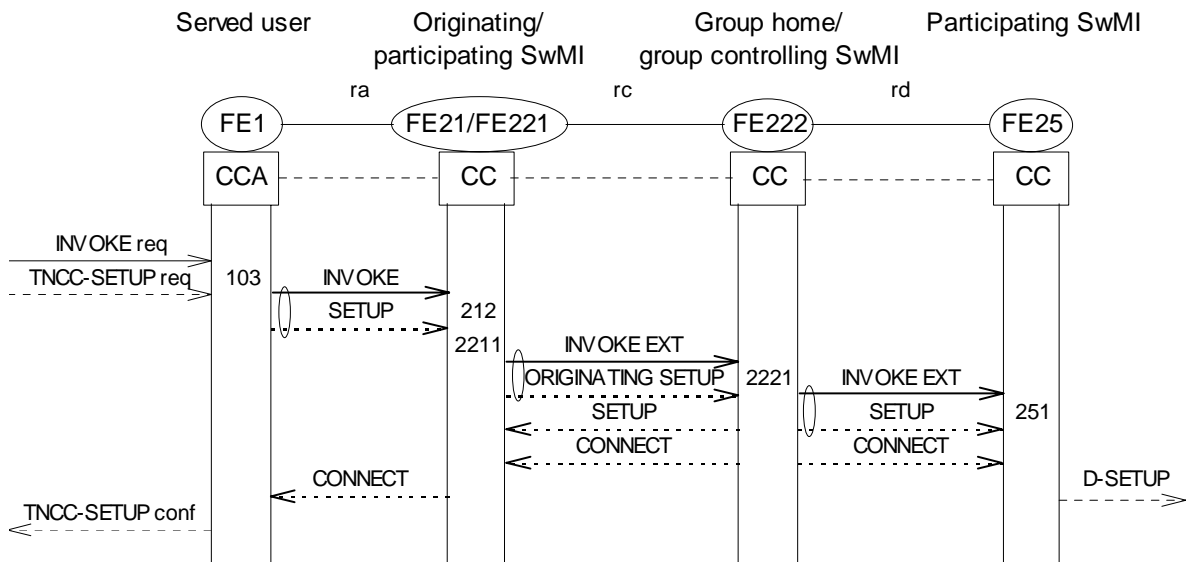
Served user

Originating/ participating SwMI

Group home/ group controlling SwMI

Participating SwMI

ra

rc

rd

FE1

FE21/FE221

FE222

FE25

CCA

CC

CC

CC

INVOKE req

TNCC-SETUP req

103

INVOKE

SETUP

212

2211

INVOKE EXT

ORIGINATING SETUP

2221

INVOKE EXT

SETUP

SETUP

251

CONNECT

CONNECT

CONNECT

D-SETUP

TNCC-SETUP conf